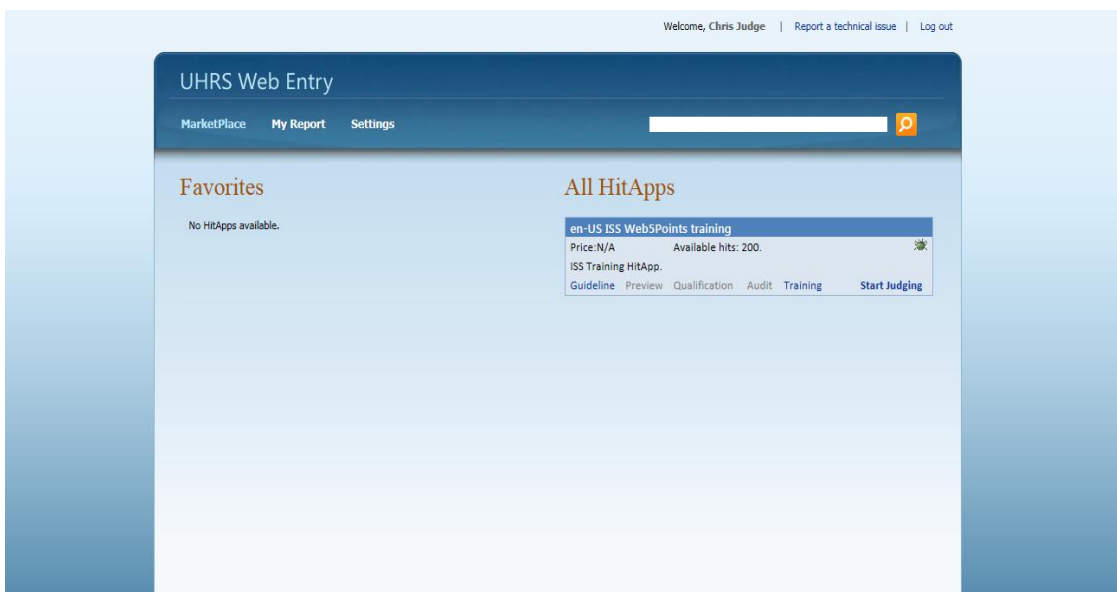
Welcome, Chris Judge | Report a technical issue | Log out

UHRS Web Entry

MarketPlace My Report Settings

Favorites

No HitApps available.

All HitApps

en-US ISS Web5Points training

Price:N/A Available hits: 200.

ISS Training HitApp.

Guideline Preview Qualification Audit Training Start Judging